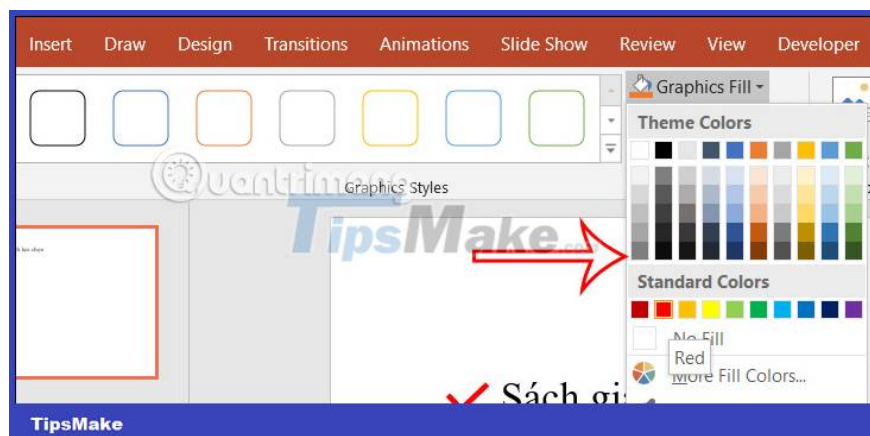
Insert Draw Design Transitions Animations Slide Show Review View Developer

Graphics Fill

Theme Colors

Graphics Styles

Quantrimang

TipsMake.com

Standard Colors

No Fill

Red

More Fill Colors...

Sách gi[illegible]

TipsMake